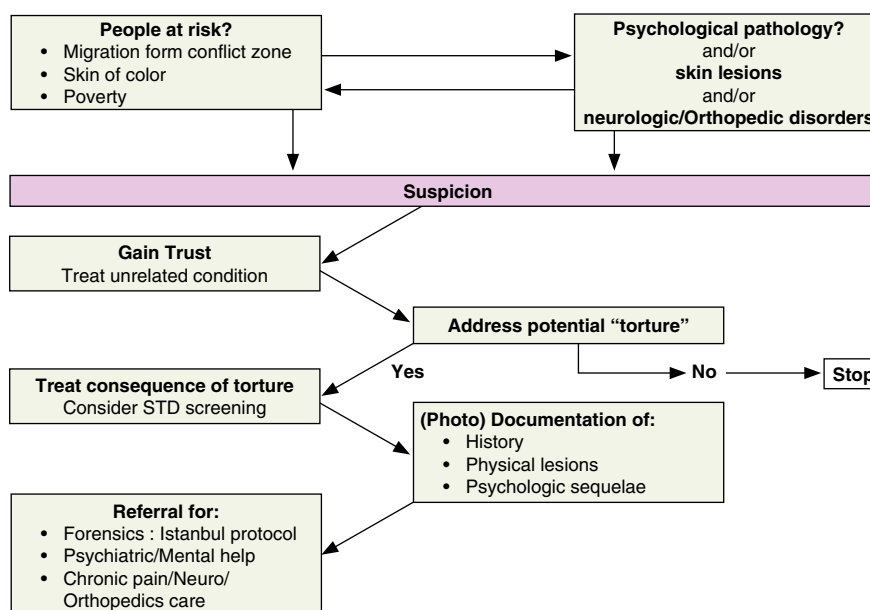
**People at risk?**
- Migration form conflict zone
- Skin of color
- Poverty

**Psychological pathology?**
and/or
**skin lesions**
and/or
**neurologic/Orthopedic disorders**

**Suspicion**

**Gain Trust**
Treat unrelated condition

**Address potential "torture"**

**Yes**

**No**

**Stop**

**Treat consequence of torture**
Consider STD screening

**(Photo) Documentation of:**
- History
- Physical lesions
- Psychologic sequelae

**Referral for:**
- Forensics : Istanbul protocol
- Psychiatric/Mental help
- Chronic pain/Neuro/ Orthopedics care